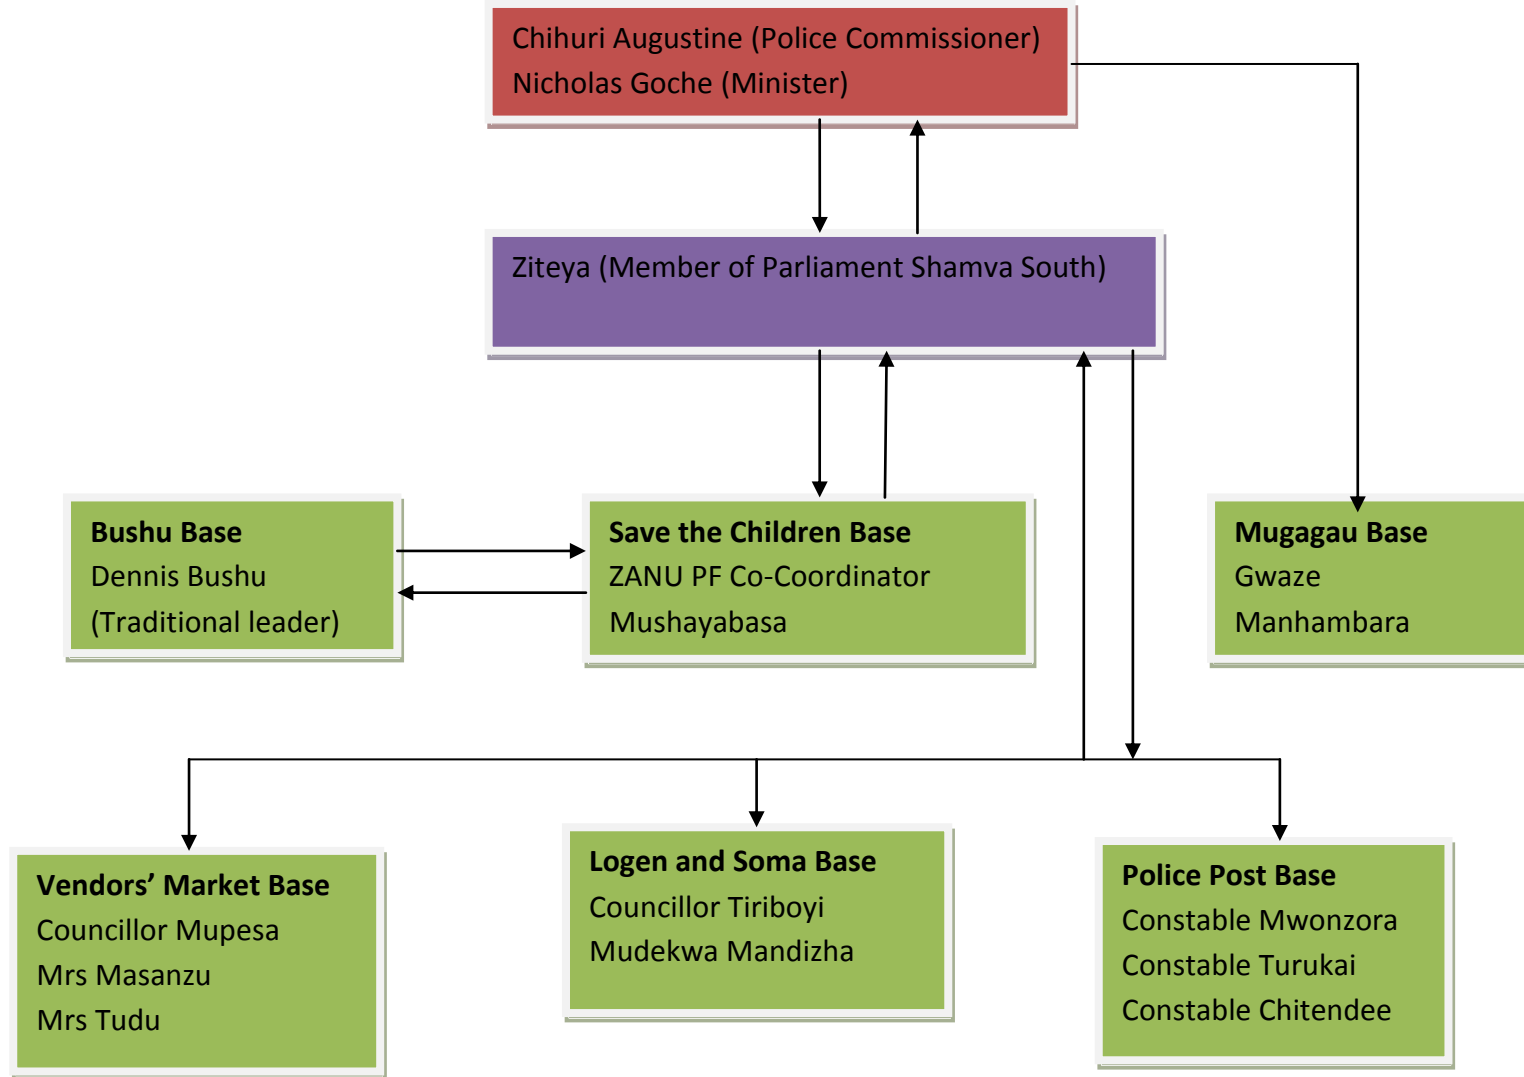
Chihuri Augustine (Police Commissioner)
Nicholas Goche (Minister)

Ziteya (Member of Parliament Shamva South)

**Bushu Base**
Dennis Bushu
(Traditional leader)

**Save the Children Base**
ZANU PF Co-Coordinator
Mushayabasa

**Mugagau Base**
Gwaze
Manhambara

**Vendors' Market Base**
Councillor Mupesa
Mrs Masanzu
Mrs Tudu

**Logen and Soma Base**
Councillor Tiriboyi
Mudekwa Mandizha

**Police Post Base**
Constable Mwonzora
Constable Turukai
Constable Chitendee